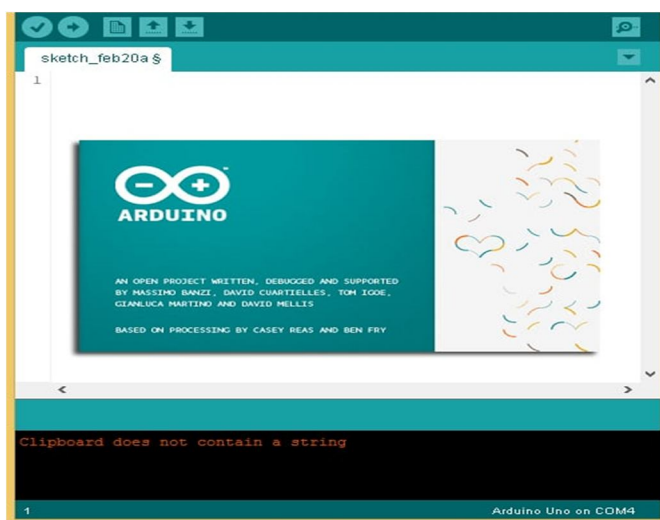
sketch_feb20a §

1

ARDUINO

AN OPEN PROJECT WRITTEN, DEBUGGED AND SUPPORTED BY MASSIMO BANZI, DAVID CUARTIELLES, TOM IGOE, GIANLUCA MARTINO AND DAVID MELLIS

BASED ON PROCESSING BY CASEY REAS AND BEN FRY

Clipboard does not contain a string

1

Arduino Uno on COM4